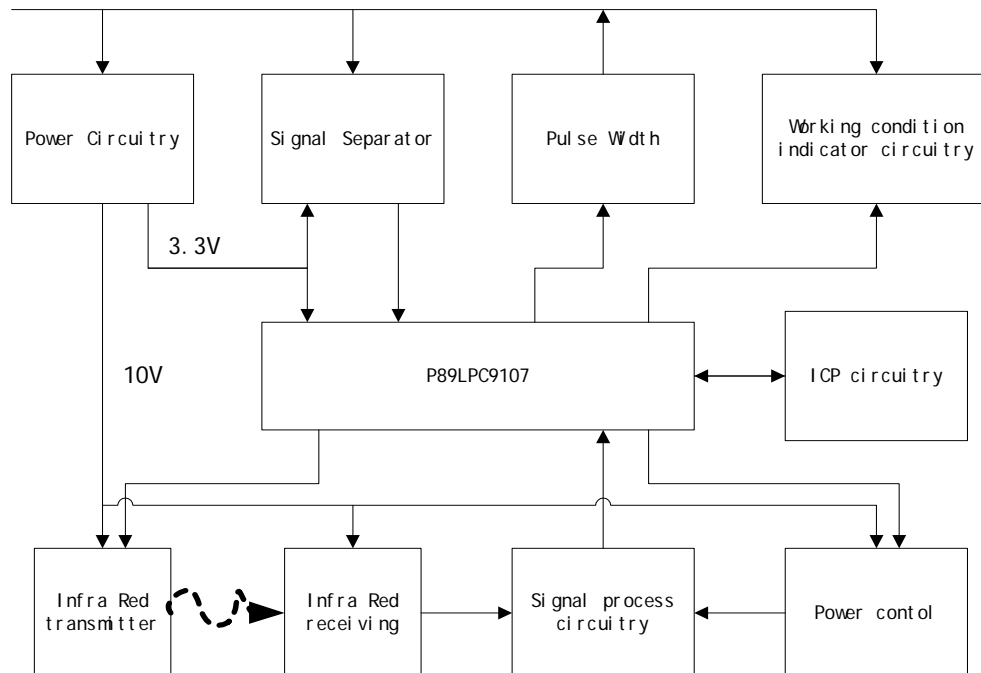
Power Circuitry

Signal Separator

Pulse Width

Working condition indicator circuitry

3.3V

10V

P89LPC9107

ICP circuitry

Infra Red transmitter

Infra Red receiving

Signal process circuitry

Power contol